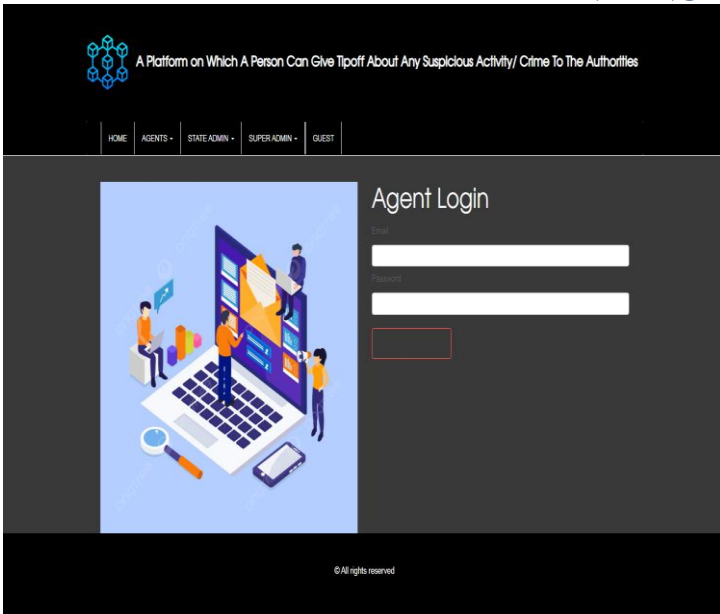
A Platform on Which A Person Can Give Tipoff About Any Suspicious Activity/ Crime To The Authorities

HOME AGENTS ▾ STATE ADMIN ▾ SUPER ADMIN ▾ GUEST

Agent Login

Email

Password

© All rights reserved